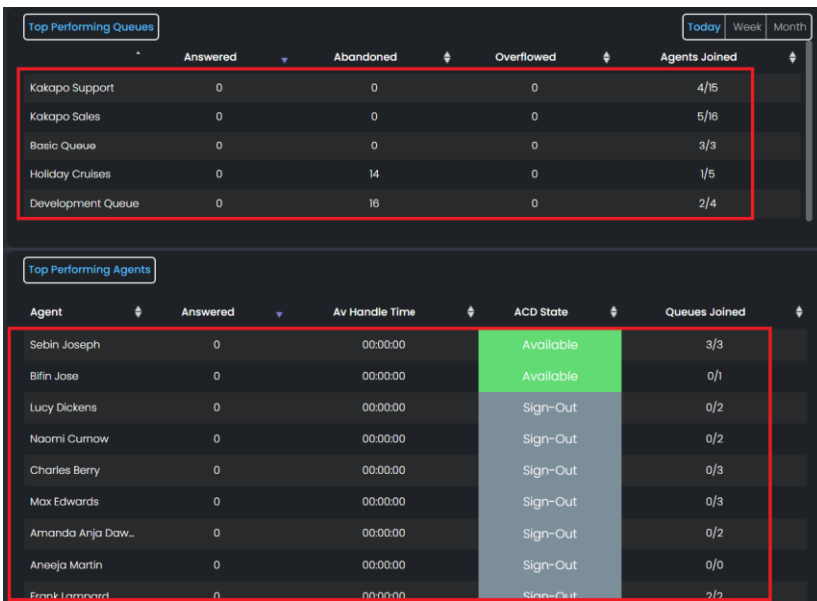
Top Performing Queues

Today | Week | Month

|  | Answered | Abandoned | Overflowed | Agents Joined |
|---|---|---|---|---|
| Kakapo Support | 0 | 0 | 0 | 4/15 |
| Kakapo Sales | 0 | 0 | 0 | 5/16 |
| Basic Queue | 0 | 0 | 0 | 3/3 |
| Holiday Cruises | 0 | 14 | 0 | 1/5 |
| Development Queue | 0 | 16 | 0 | 2/4 |

Top Performing Agents

| Agent | Answered | Av Handle Time | ACD State | Queues Joined |
|---|---|---|---|---|
| Sebin Joseph | 0 | 00:00:00 | Available | 3/3 |
| Bifin Jose | 0 | 00:00:00 | Available | 0/1 |
| Lucy Dickens | 0 | 00:00:00 | Sign-Out | 0/2 |
| Naomi Curnow | 0 | 00:00:00 | Sign-Out | 0/2 |
| Charles Berry | 0 | 00:00:00 | Sign-Out | 0/3 |
| Max Edwards | 0 | 00:00:00 | Sign-Out | 0/3 |
| Amanda Anja Daw... | 0 | 00:00:00 | Sign-Out | 0/2 |
| Aneeja Martin | 0 | 00:00:00 | Sign-Out | 0/0 |
| Frank Lampard | 0 | 00:00:00 | Sign-Out | 2/2 |